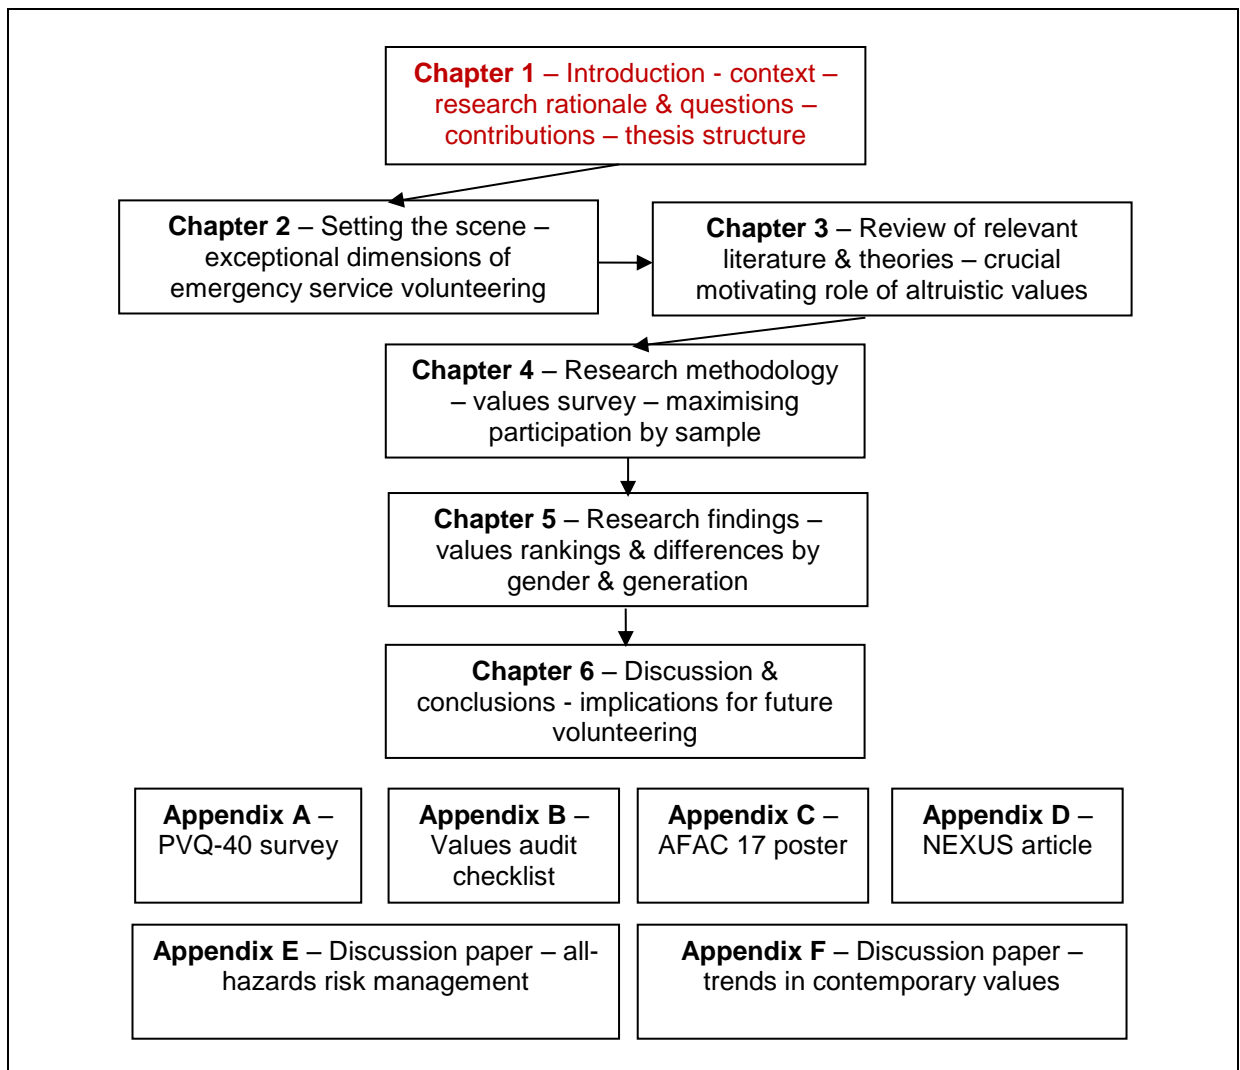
**Chapter 1** – Introduction - context – research rationale & questions – contributions – thesis structure

**Chapter 2** – Setting the scene – exceptional dimensions of emergency service volunteering

**Chapter 3** – Review of relevant literature & theories – crucial motivating role of altruistic values

**Chapter 4** – Research methodology – values survey – maximising participation by sample

**Chapter 5** – Research findings – values rankings & differences by gender & generation

**Chapter 6** – Discussion & conclusions - implications for future volunteering

**Appendix A** – PVQ-40 survey

**Appendix B** – Values audit checklist

**Appendix C** – AFAC 17 poster

**Appendix D** – NEXUS article

**Appendix E** – Discussion paper – all-hazards risk management

**Appendix F** – Discussion paper – trends in contemporary values